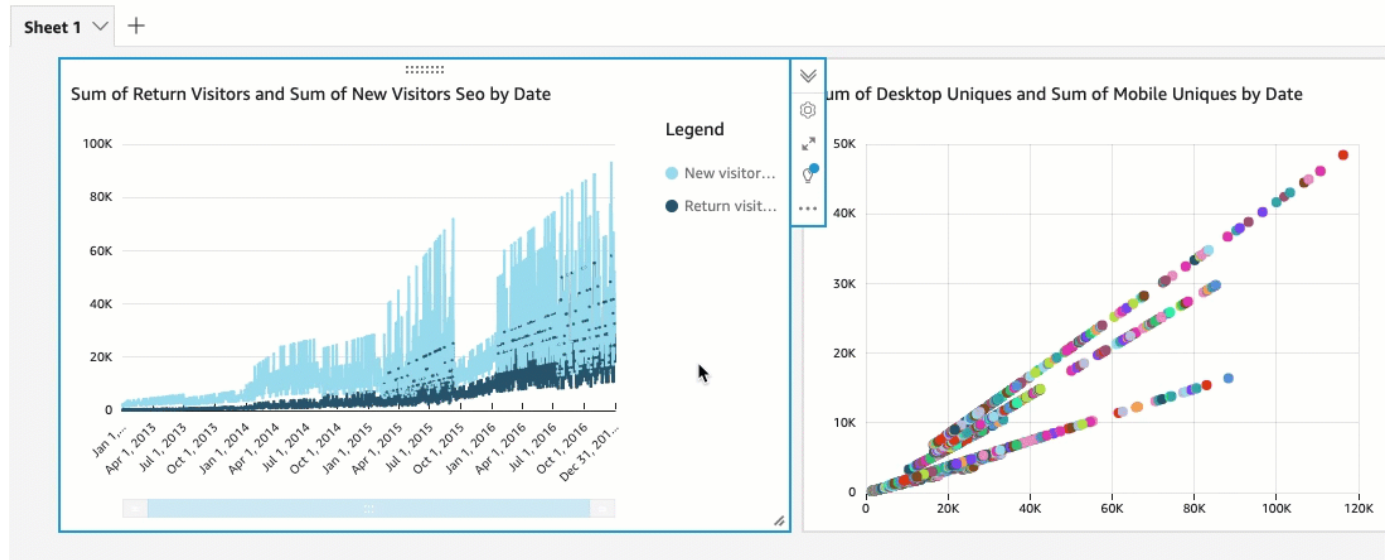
Sheet 1 +

Sum of Return Visitors and Sum of New Visitors Seo by Date

Legend

New visitor...

Return visit...

100K
80K
60K
40K
20K
0

Jan 1,... Apr 1, 2013 Jul 1, 2013 Oct 1, 2013 Jan 1, 2014 Apr 1, 2014 Jul 1, 2014 Oct 1, 2014 Jan 1, 2015 Apr 1, 2015 Jul 1, 2015 Oct 1, 2015 Jan 1, 2016 Apr 1, 2016 Jul 1, 2016 Oct 1, 2016 Dec 31, 201...

um of Desktop Uniques and Sum of Mobile Uniques by Date

50K
40K
30K
20K
10K
0

0 20K 40K 60K 80K 100K 120K